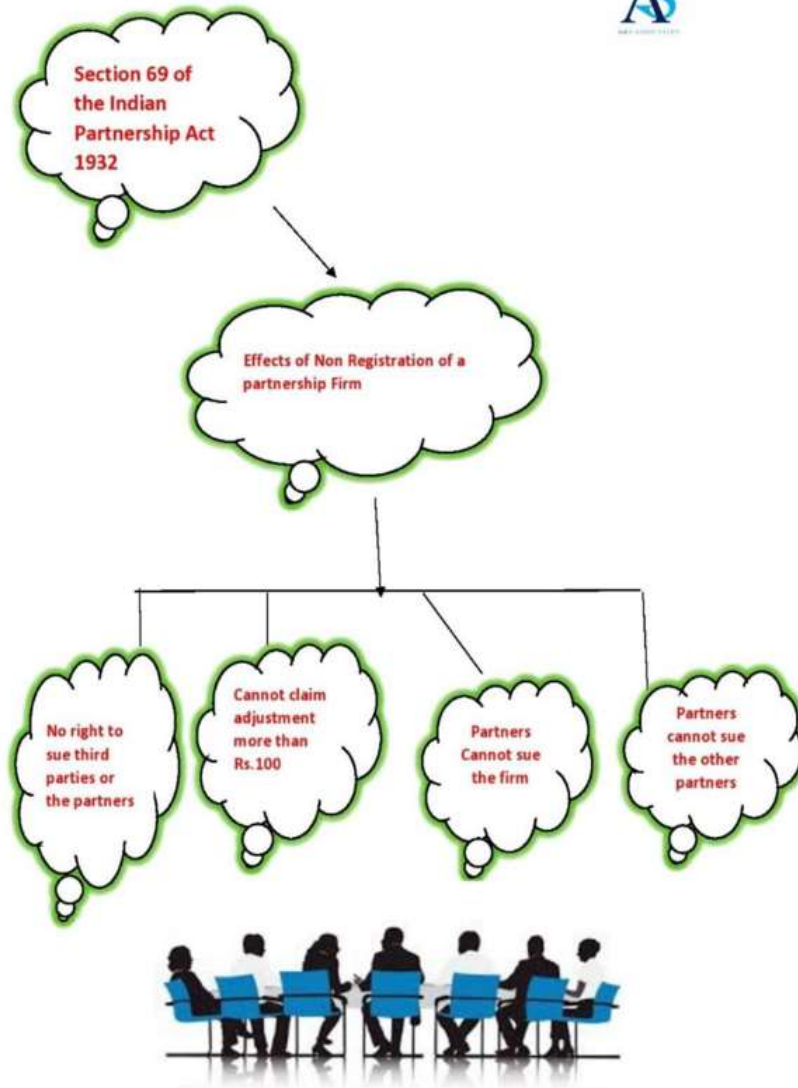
AS

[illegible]

Section 69 of the Indian Partnership Act 1932

Effects of Non Registration of a partnership Firm

No right to sue third parties or the partners

Cannot claim adjustment more than Rs.100

Partners Cannot sue the firm

Partners cannot sue the other partners